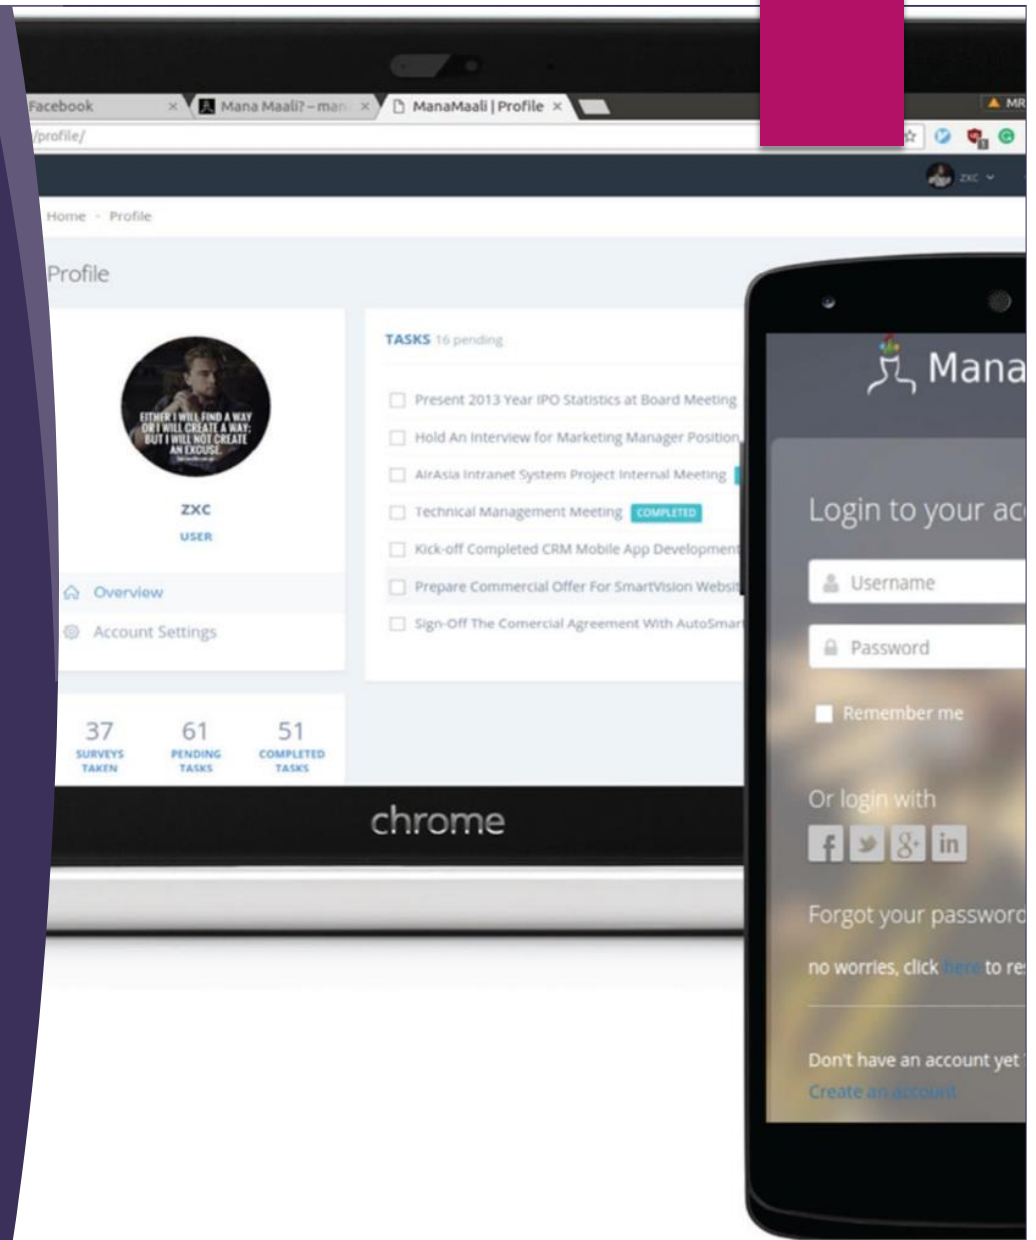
Facebook × Mana Maali? – man × ManaMaali | Profile ×

/profile/

MR

zxc

Home › Profile

Profile

EITHER I WILL FIND A WAY OR I WILL CREATE A WAY; BUT I WILL NOT CREATE AN EXCUSE.

ZXC

USER

Overview

Account Settings

37 SURVEYS TAKEN

61 PENDING TASKS

51 COMPLETED TASKS

TASKS 16 pending

Present 2013 Year IPO Statistics at Board Meeting

Hold An Interview for Marketing Manager Position

AirAsia Intranet System Project Internal Meeting

Technical Management Meeting COMPLETED

Kick-off Completed CRM Mobile App Developmen

Prepare Commercial Offer For SmartVision Websi

Sign-Off The Comercial Agreement With AutoSmar

chrome

Mana

Login to your ac

Username

Password

Remember me

Or login with

Forgot your passwor

no worries, click here to re

Don't have an account yet

Create an account